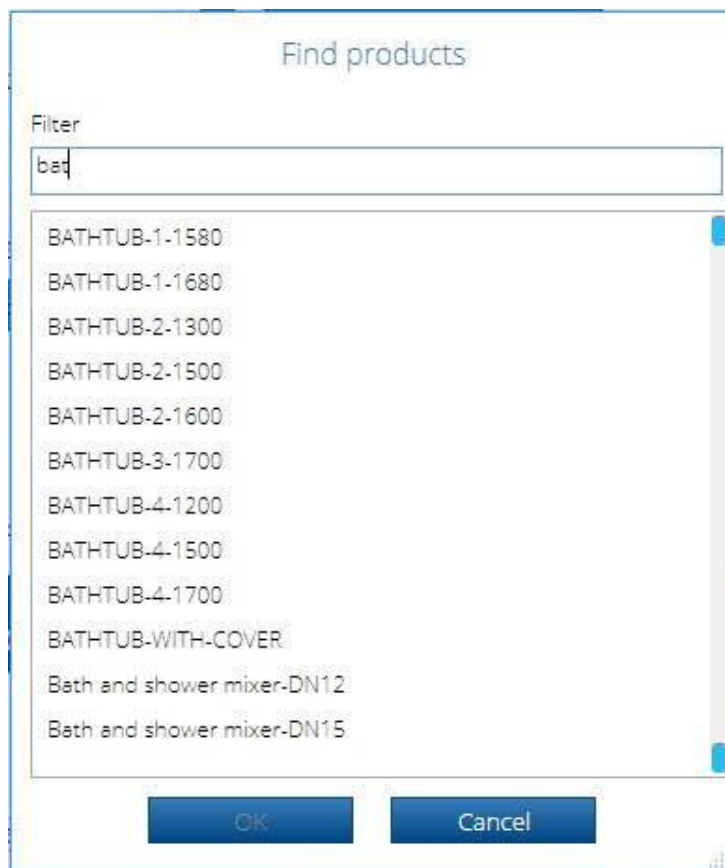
Find products

Filter

bat

BATHTUB-1-1580
BATHTUB-1-1680
BATHTUB-2-1300
BATHTUB-2-1500
BATHTUB-2-1600
BATHTUB-3-1700
BATHTUB-4-1200
BATHTUB-4-1500
BATHTUB-4-1700
BATHTUB-WITH-COVER
Bath and shower mixer-DN12
Bath and shower mixer-DN15

OK
Cancel